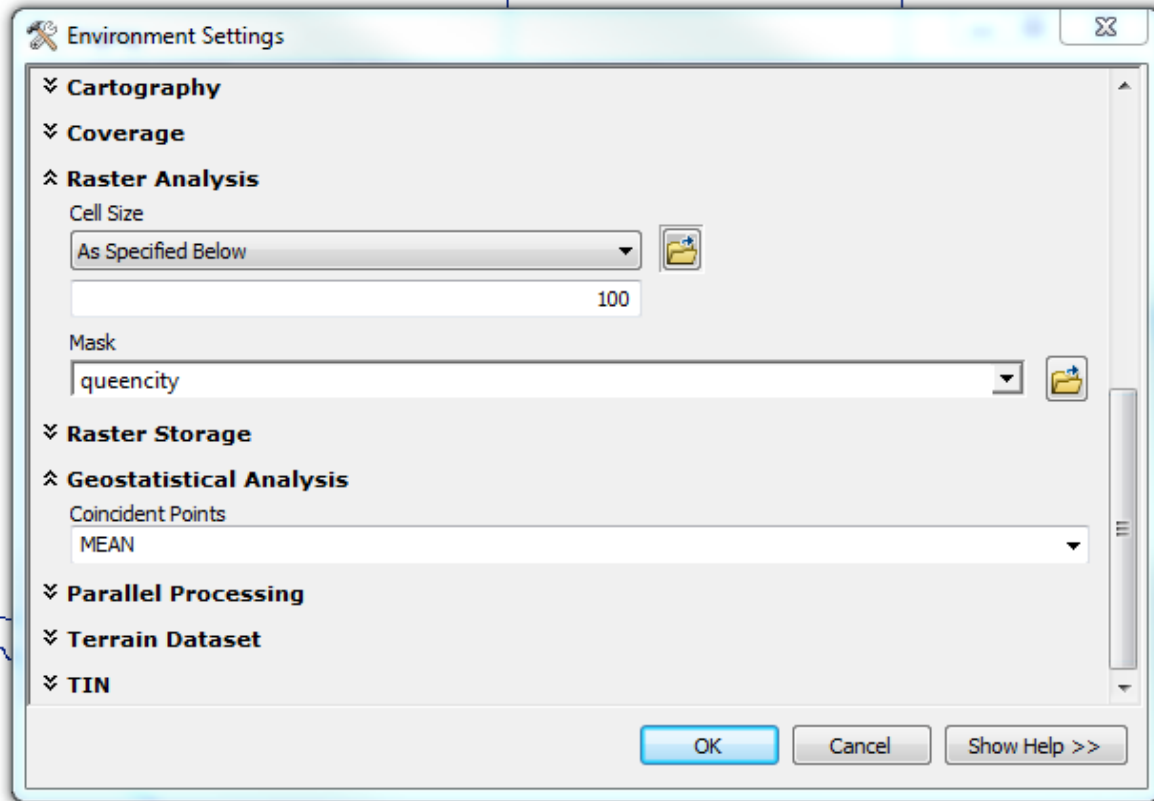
Environment Settings

Cartography

Coverage

Raster Analysis

Cell Size

As Specified Below

100

Mask

queencity

Raster Storage

Geostatistical Analysis

Coincident Points

MEAN

Parallel Processing

Terrain Dataset

TIN

OK

Cancel

Show Help >>